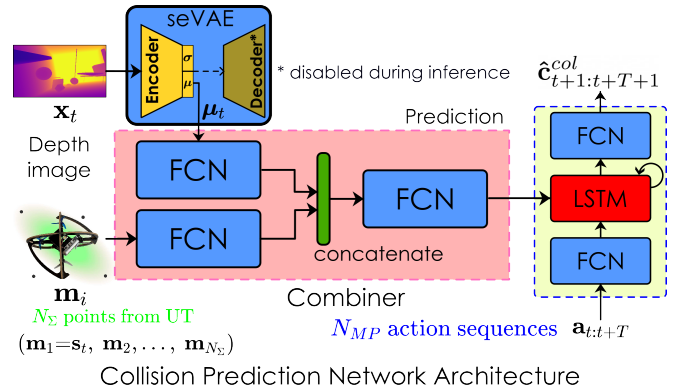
seVAE

Encoder

$\sigma$

$\mu$

Decoder*

* disabled during inference

$\mathbf{x}_t$

Depth image

$\boldsymbol{\mu}_t$

Prediction

FCN

FCN

FCN

concatenate

$\mathbf{m}_i$

$N_\Sigma$ points from UT

$(\mathbf{m}_1{=}\mathbf{s}_t,\ \mathbf{m}_2, \ldots,\ \mathbf{m}_{N_\Sigma})$

Combiner

$\hat{\mathbf{c}}^{col}_{t+1:t+T+1}$

FCN

LSTM

FCN

$N_{MP}$ action sequences

$\mathbf{a}_{t:t+T}$

Collision Prediction Network Architecture